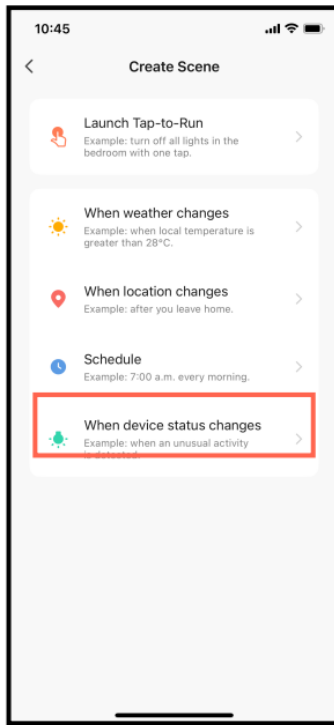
10:45

Create Scene

Launch Tap-to-Run
Example: turn off all lights in the bedroom with one tap.

When weather changes
Example: when local temperature is greater than 28°C.

When location changes
Example: after you leave home.

Schedule
Example: 7:00 a.m. every morning.

When device status changes
Example: when an unusual activity is detected.